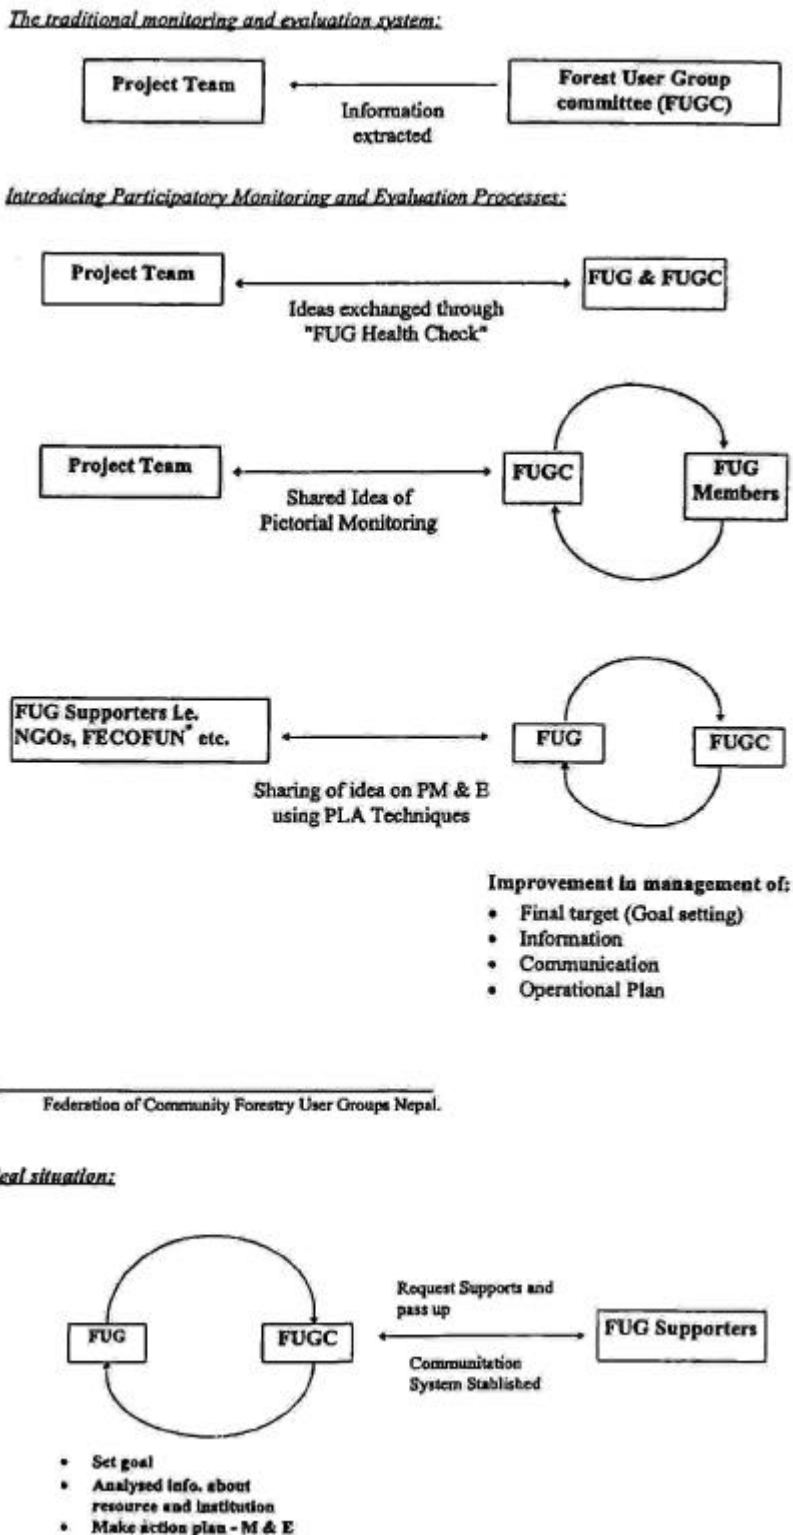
The traditional monitoring and evaluation system:

Project Team

Information extracted

Forest User Group committee (FUGC)

Introducing Participatory Monitoring and Evaluation Processes:

Project Team

Ideas exchanged through "FUG Health Check"

FUG & FUGC

Project Team

Shared Idea of Pictorial Monitoring

FUGC

FUG Members

FUG Supporters I.e. NGOs, FECOFUN* etc.

Sharing of idea on PM & E using PLA Techniques

FUG

FUGC

Improvement in management of:

- Final target (Goal setting)
- Information
- Communication
- Operational Plan

Federation of Community Forestry User Groups Nepal.

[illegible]eal situation:

FUG

FUGC

Request Supports and pass up

Communitation System Stablished

FUG Supporters

- Set goal
- Analysed info. about resource and institution
- Make action plan - M & E